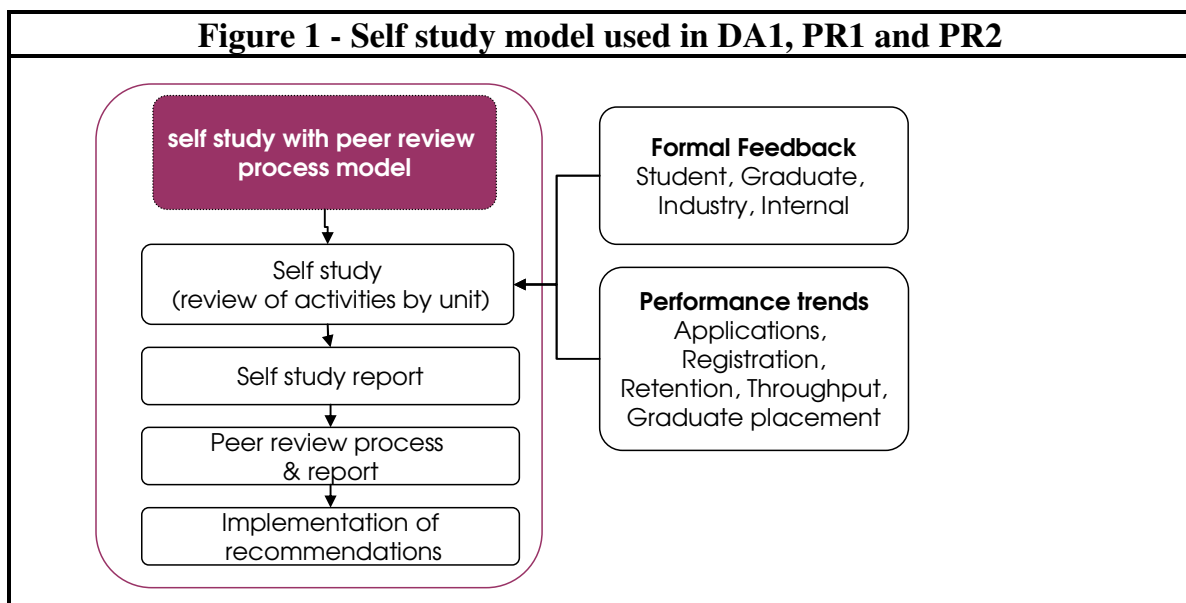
Figure 1 - Self study model used in DA1, PR1 and PR2

self study with peer review process model

Self study
(review of activities by unit)

Self study report

Peer review process
& report

Implementation of
recommendations

Formal Feedback
Student, Graduate, Industry, Internal

Performance trends
Applications, Registration, Retention, Throughput, Graduate placement